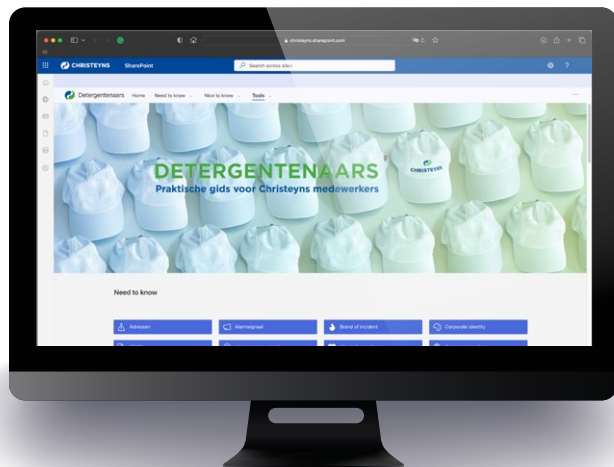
christeyns.sharepoint.com

CHRISTEYNS SharePoint

Search across sites

Detergentenaars Home Need to know Nice to know Tools

DETERGENTENAARS
Praktische gids voor Christeyns medewerkers

CHRISTEYNS

Need to know

Adviseer

Alarmsignaal

Brand of incident

Corporate Identity